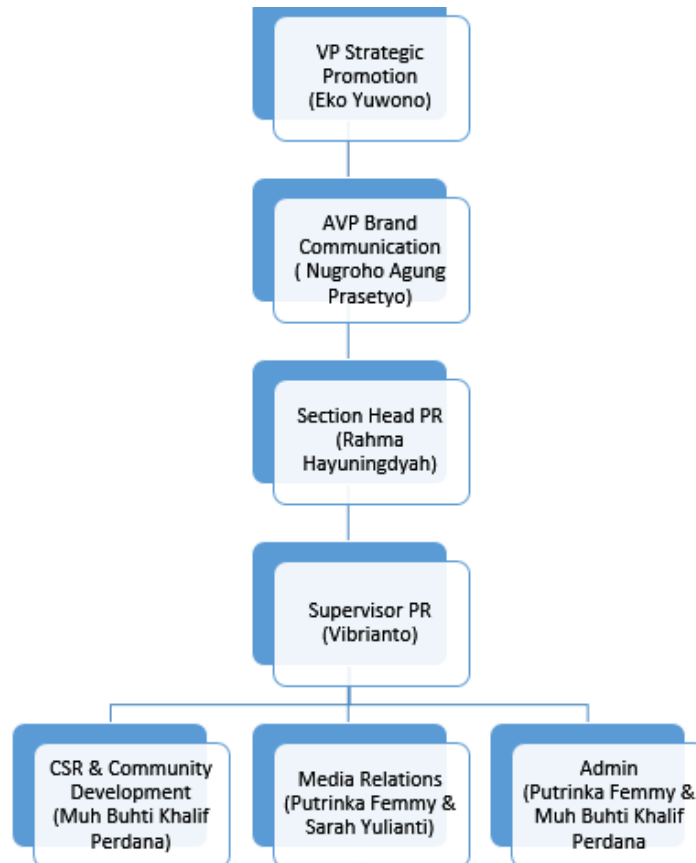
VP Strategic Promotion (Eko Yuwono)

AVP Brand Communication ( Nugroho Agung Prasetyo)

Section Head PR (Rahma Hayuningdyah)

Supervisor PR (Vibrianto)

CSR & Community Development (Muh Buhti Khalif Perdana)

Media Relations (Putrinka Femmy & Sarah Yulianti)

Admin (Putrinka Femmy & Muh Buhti Khalif Perdana